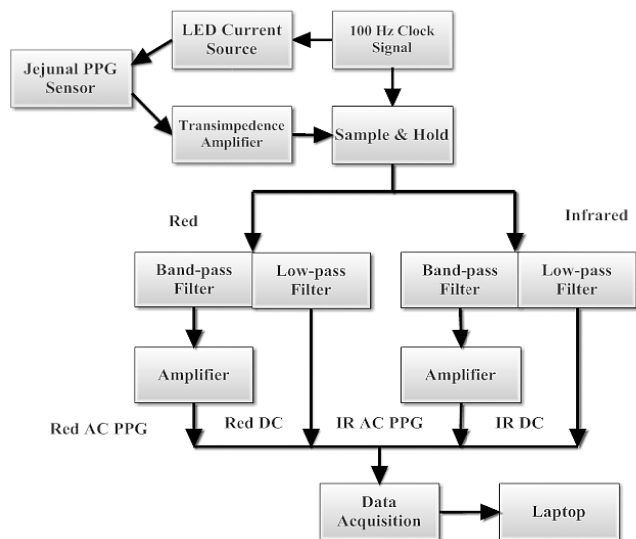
LED Current Source

100 Hz Clock Signal

Jejunal PPG Sensor

Transimpedence Amplifier

Sample & Hold

Red

Infrared

Band-pass Filter

Low-pass Filter

Band-pass Filter

Low-pass Filter

Amplifier

Amplifier

Red AC PPG

Red DC

IR AC PPG

IR DC

Data Acquisition

Laptop